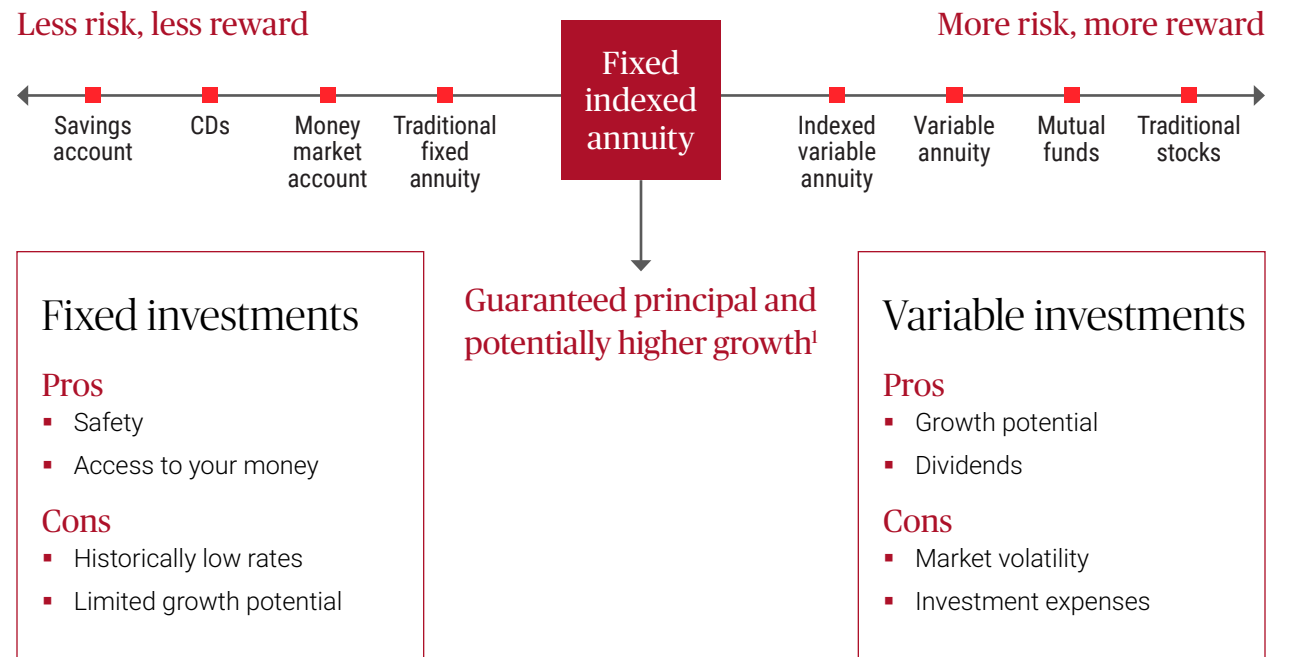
Less risk, less reward

More risk, more reward

Savings account

CDs

Money market account

Traditional fixed annuity

Fixed indexed annuity

Indexed variable annuity

Variable annuity

Mutual funds

Traditional stocks

Fixed investments

Pros
- Safety
- Access to your money

Cons
- Historically low rates
- Limited growth potential

Guaranteed principal and potentially higher growth$^1$

Variable investments

Pros
- Growth potential
- Dividends

Cons
- Market volatility
- Investment expenses